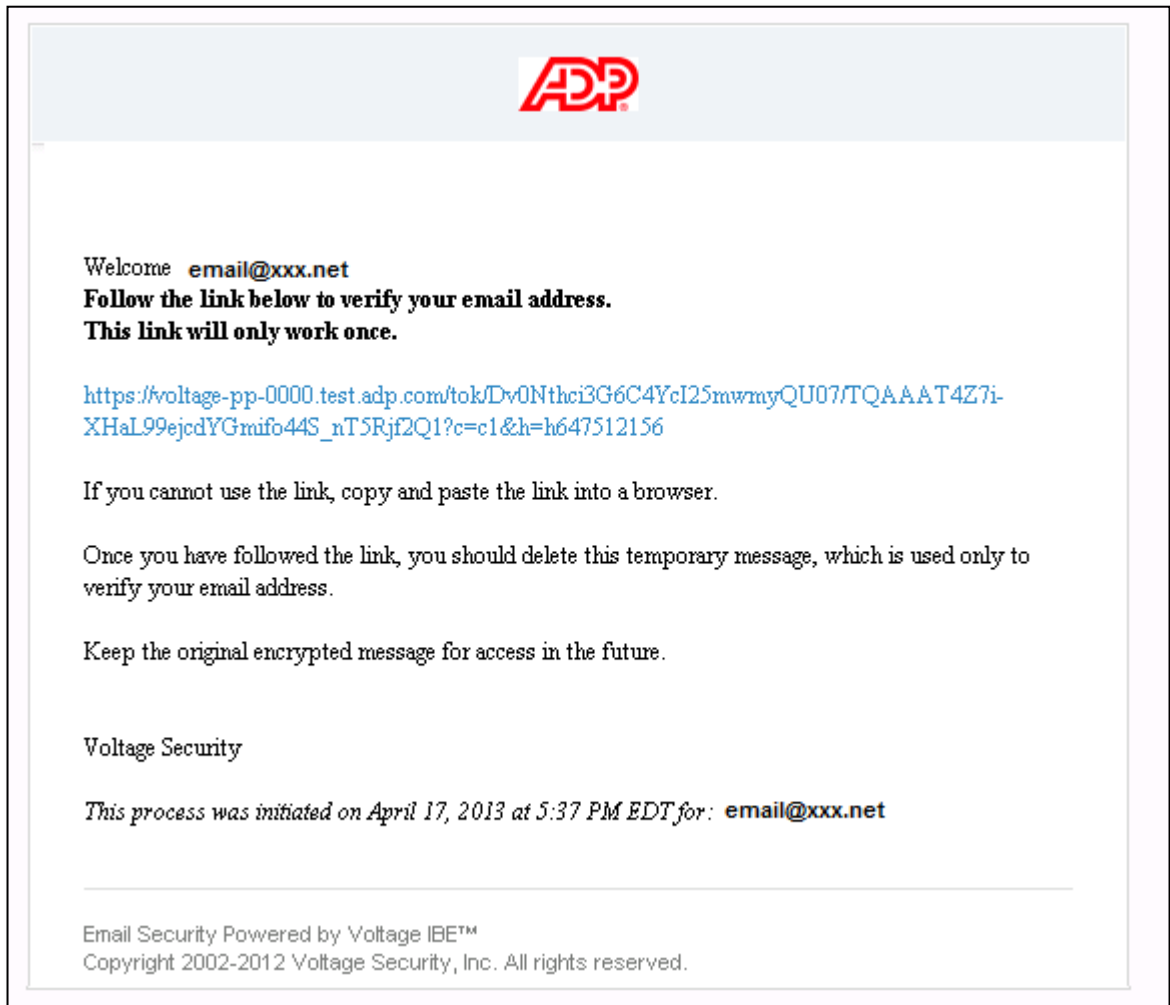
ADP

Welcome email@xxx.net
**Follow the link below to verify your email address.**
**This link will only work once.**

https://voltage-pp-0000.test.adp.com/tok/Dv0Nthci3G6C4YcI25mwmyQU07/TQAAAT4Z7i-XHaL99ejcdYGmifo44S_nT5Rjf2Q1?c=c1&h=h647512156

If you cannot use the link, copy and paste the link into a browser.

Once you have followed the link, you should delete this temporary message, which is used only to verify your email address.

Keep the original encrypted message for access in the future.

Voltage Security

*This process was initiated on April 17, 2013 at 5:37 PM EDT for:* email@xxx.net

Email Security Powered by Voltage IBE™
Copyright 2002-2012 Voltage Security, Inc. All rights reserved.